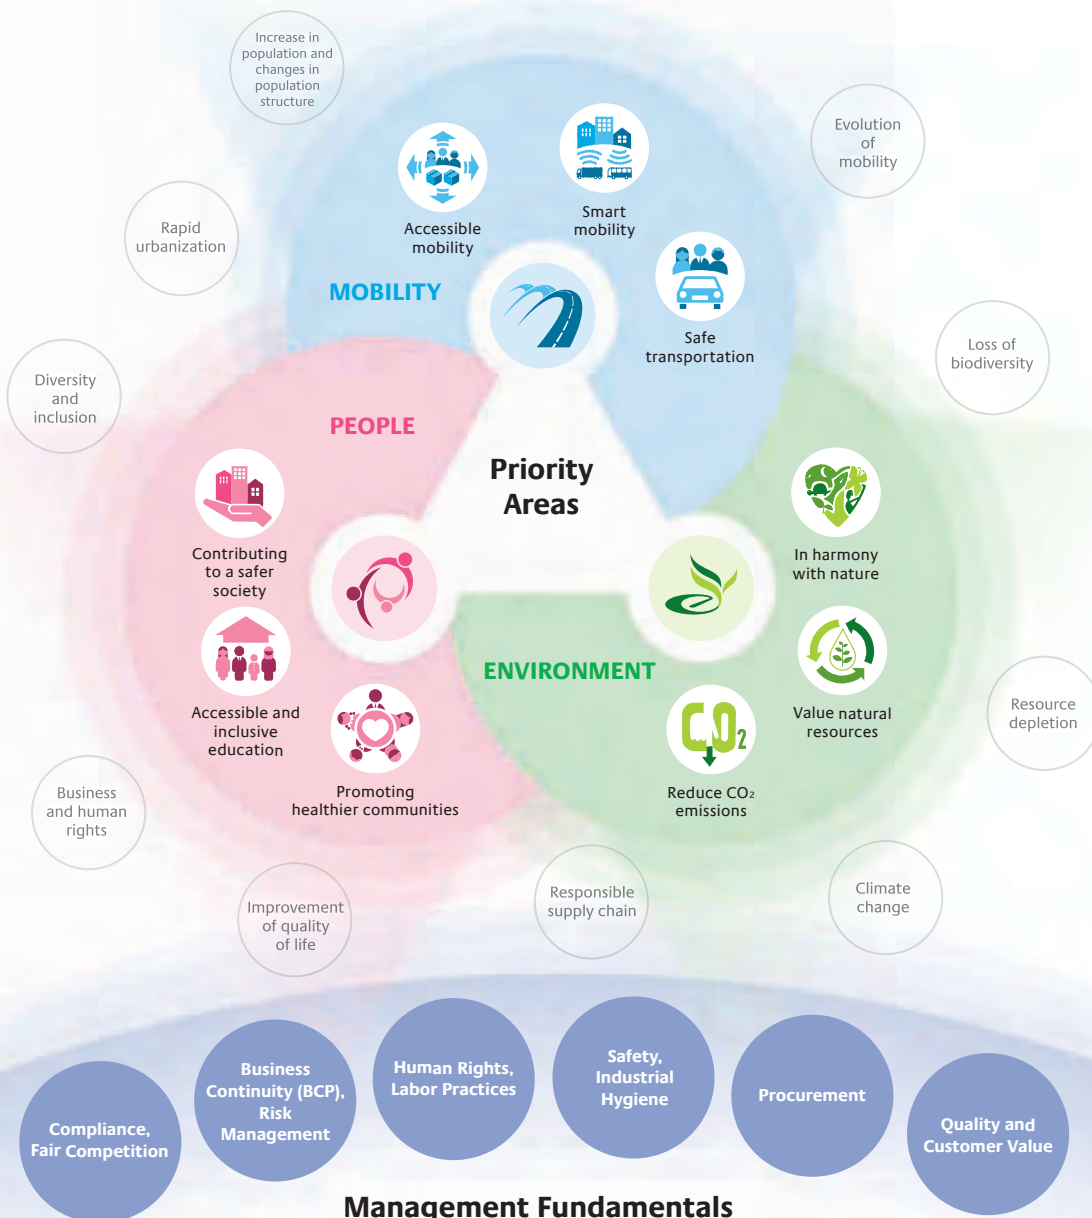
Increase in population and changes in population structure

Evolution of mobility

Rapid urbanization

Accessible mobility

Smart mobility

MOBILITY

Safe transportation

Loss of biodiversity

Diversity and inclusion

PEOPLE

Priority Areas

Contributing to a safer society

In harmony with nature

ENVIRONMENT

Accessible and inclusive education

Value natural resources

Resource depletion

$CO_2$

Promoting healthier communities

Reduce $CO_2$ emissions

Business and human rights

Improvement of quality of life

Responsible supply chain

Climate change

Compliance, Fair Competition

Business Continuity (BCP), Risk Management

Human Rights, Labor Practices

Safety, Industrial Hygiene

Procurement

Quality and Customer Value

Management Fundamentals